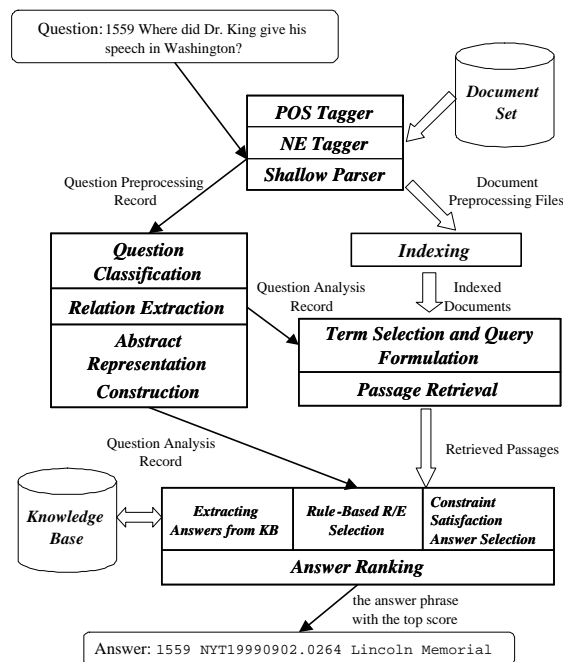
Question: 1559 Where did Dr. King give his speech in Washington?

Document Set

POS Tagger

NE Tagger

Shallow Parser

Question Preprocessing Record

Document Preprocessing Files

Question Classification

Relation Extraction

Abstract Representation Construction

Indexing

Question Analysis Record

Indexed Documents

Term Selection and Query Formulation

Passage Retrieval

Question Analysis Record

Retrieved Passages

Knowledge Base

Extracting Answers from KB

Rule-Based R/E Selection

Constraint Satisfaction Answer Selection

Answer Ranking

the answer phrase with the top score

Answer: 1559 NYT19990902.0264 Lincoln Memorial